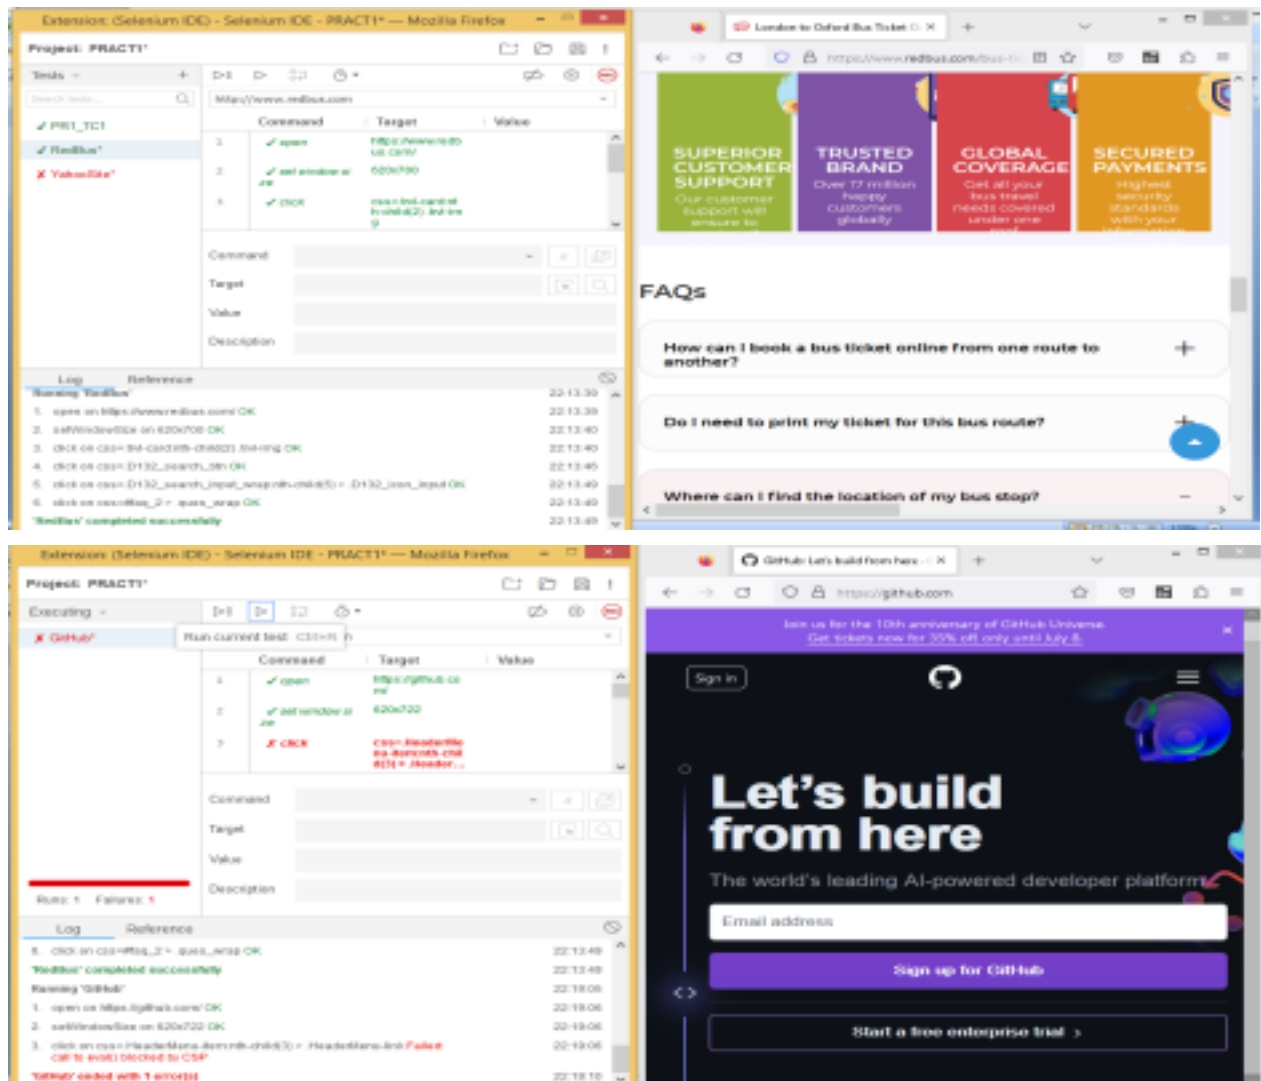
Extension: (Selenium IDE) - Selenium IDE - PRACT1* — Mozilla Firefox

Project: PRACT1*

Tests

Search tests...

✓ PR1_TC1
✓ Redbus*
✗ Yahoo/Site*

https://www.redbus.com

| | Command | Target | Value |
|---|---|---|---|
| 1 | ✓ open | https://www.redbus.com/ | |
| 2 | ✓ set window size | 620x700 | |
| 3 | ✓ click | css=.bnl-card:nth-child(2) .bnl-ins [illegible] | |

Command
Target
Value
Description

Log Reference

Running 'Redbus'
1. open on https://www.redbus.com/ OK 22:13:39
2. setWindowSize on 620x700 OK 22:13:40
3. click on css=.bnl-card:nth-child(2) .bnl-img OK 22:13:40
4. click on css=.D132_search_btn OK 22:13:40
5. click on css=.D132_search_input_wrap:nth-child(5) > .D132_icon_input OK 22:13:40
6. click on css=#faq_2 > .ques_wrap OK 22:13:49
'Redbus' completed successfully 22:13:49

London to Oxford Bus Ticket
https://www.redbus.com/bus-ti

SUPERIOR CUSTOMER SUPPORT
Our customer support will ensure to

TRUSTED BRAND
Over 17 million happy customers globally

GLOBAL COVERAGE
Get all your bus travel needs covered under one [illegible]

SECURED PAYMENTS
Highest security standards with your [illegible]

FAQs

How can I book a bus ticket online from one route to another?

Do I need to print my ticket for this bus route?

Where can I find the location of my bus stop?

Extension: (Selenium IDE) - Selenium IDE - PRACT1* — Mozilla Firefox

Project: PRACT1*

Executing

✗ GitHub*

Run current test Ctrl+R

| | Command | Target | Value |
|---|---|---|---|
| 1 | ✓ open | https://github.com/ | |
| 2 | ✓ set window size | 620x720 | |
| 3 | ✗ click | css=.HeaderMenu-item:nth-child(3) > .Header... | |

Command
Target
Value
Description

Runs: 1 Failures: 1

Log Reference

6. click on css=#faq_2 > .ques_wrap OK 22:13:49
'Redbus' completed successfully 22:13:49
Running 'GitHub' 22:19:06
1. open on https://github.com/ OK 22:19:06
2. setWindowSize on 620x722 OK 22:19:06
3. click on css=.HeaderMenu-item:nth-child(3) > .HeaderMenu-link Failed: 22:19:06
Call to eval() blocked by CSP
'GitHub' ended with 1 error(s) 22:19:10

GitHub: Let's build from here
https://github.com

Join us for the 10th anniversary of GitHub Universe.
Get tickets now for 35% off, only until July 8.

Sign in

Let's build from here

The world's leading AI-powered developer platform.

Email address

Sign up for GitHub

Start a free enterprise trial ›